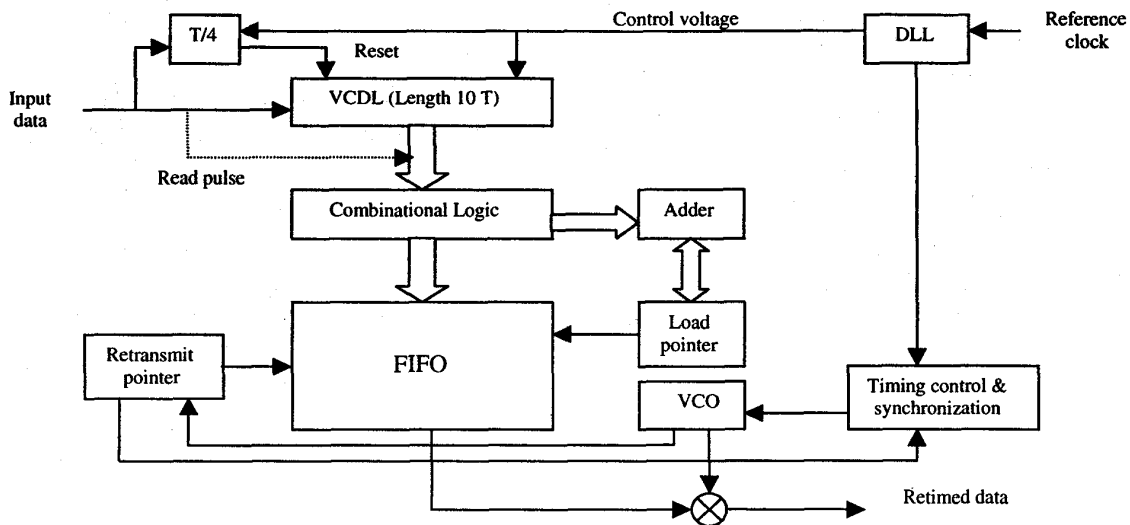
T/4

Control voltage

DLL

Reference clock

Reset

Input data

VCDL (Length 10 T)

Read pulse

Combinational Logic

Adder

FIFO

Load pointer

Retransmit pointer

VCO

Timing control & synchronization

Retimed data